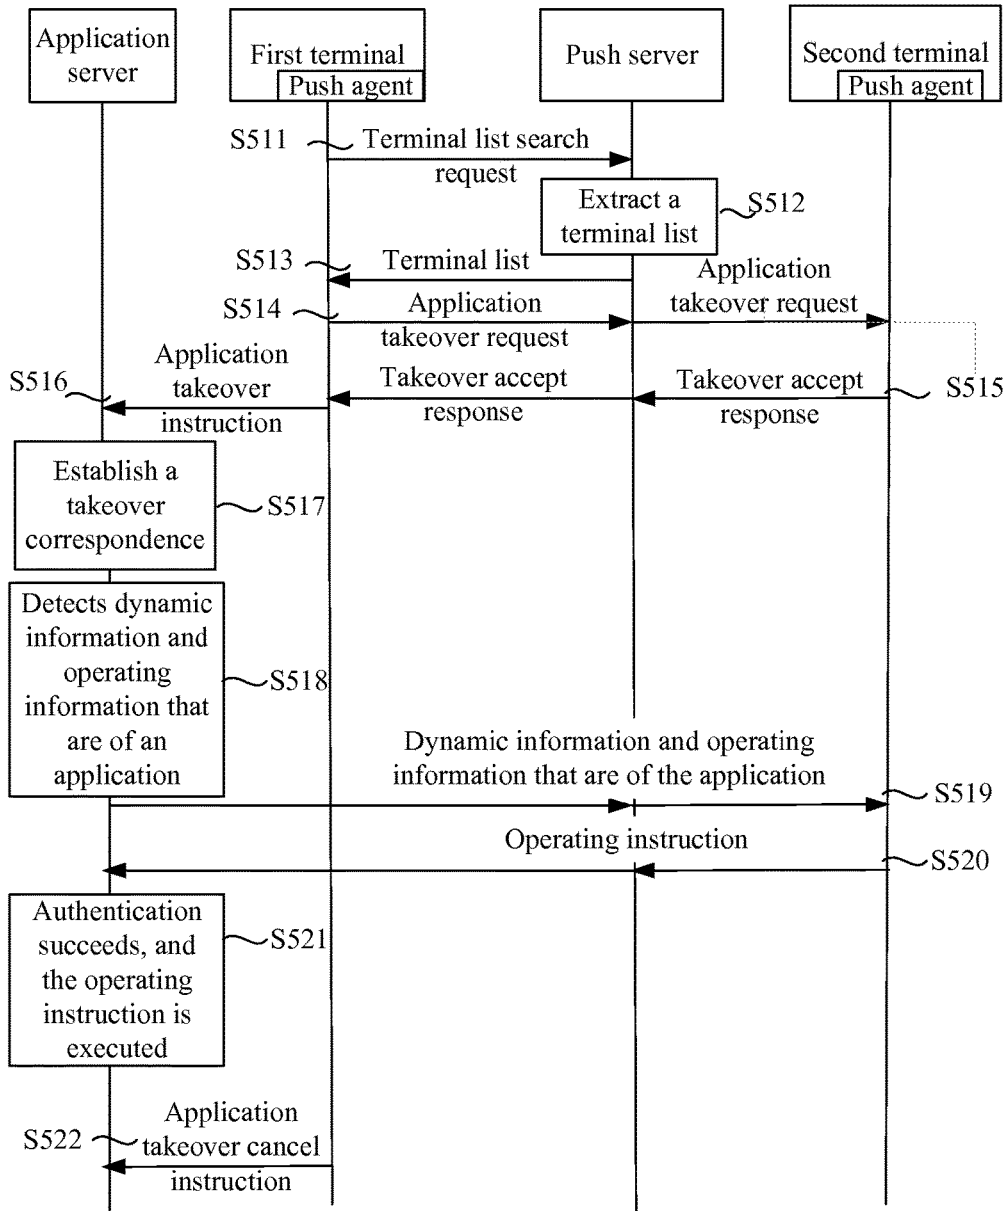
Application server

First terminal
Push agent

Push server

Second terminal
Push agent

S511
Terminal list search request

Extract a terminal list
S512

S513
Terminal list

S514
Application takeover request

Application takeover request

S516
Application takeover instruction

Takeover accept response

Takeover accept response
S515

Establish a takeover correspondence
S517

Detects dynamic information and operating information that are of an application
S518

Dynamic information and operating information that are of the application
S519

Operating instruction
S520

Authentication succeeds, and the operating instruction is executed
S521

S522
Application takeover cancel instruction